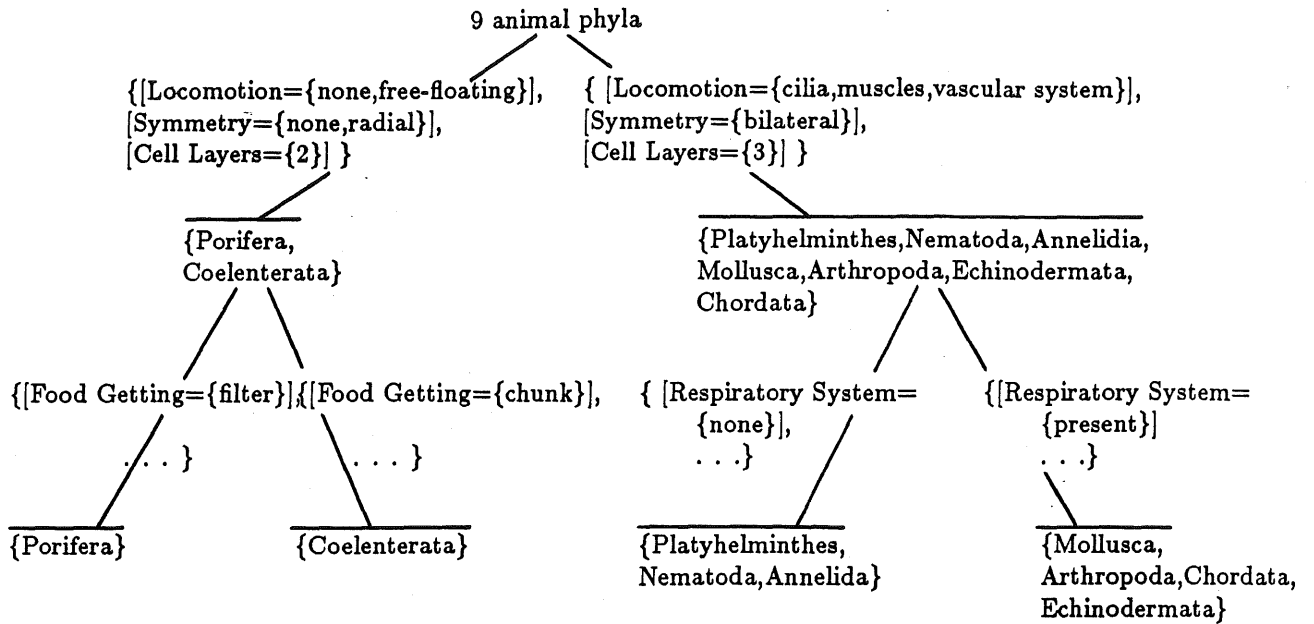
9 animal phyla

{[Locomotion={none,free-floating}], [Symmetry={none,radial}], [Cell Layers={2}] }

{ [Locomotion={cilia,muscles,vascular system}], [Symmetry={bilateral}], [Cell Layers={3}] }

{Porifera, Coelenterata}

{Platyhelminthes,Nematoda,Annelidia, Mollusca,Arthropoda,Echinodermata, Chordata}

{[Food Getting={filter}], . . . }

{[Food Getting={chunk}], . . . }

{ [Respiratory System= {none}], . . .}

{[Respiratory System= {present}] . . .}

{Porifera}

{Coelenterata}

{Platyhelminthes, Nematoda,Annelida}

{Mollusca, Arthropoda,Chordata, Echinodermata}